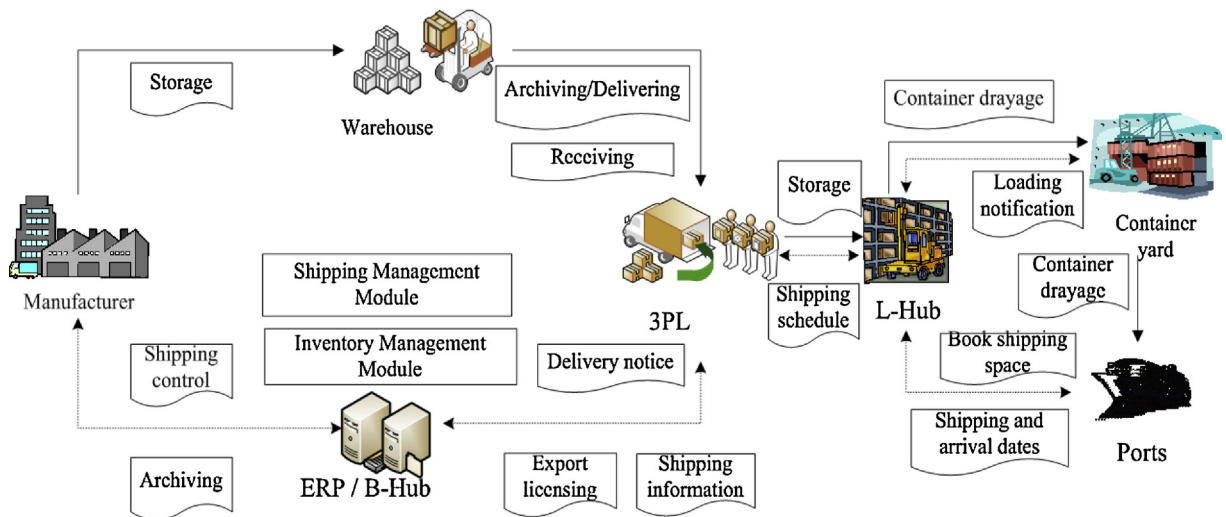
Storage

Warehouse

Archiving/Delivering

Receiving

Container drayage

Storage

Loading notification

Container yard

Manufacturer

Shipping Management Module

Inventory Management Module

3PL

Shipping schedule

L-Hub

Container drayage

Book shipping space

Shipping control

Delivery notice

Shipping and arrival dates

Ports

Archiving

ERP / B-Hub

Export licensing

Shipping information